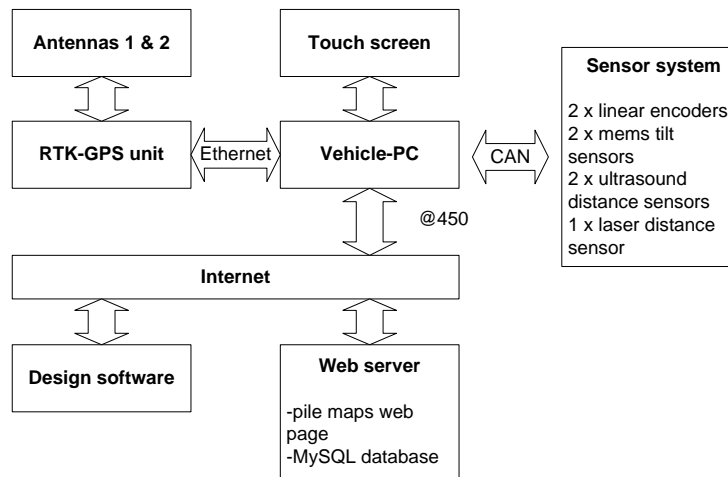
Antennas 1 & 2

Touch screen

Sensor system

2 x linear encoders
2 x mems tilt sensors
2 x ultrasound distance sensors
1 x laser distance sensor

RTK-GPS unit

Ethernet

Vehicle-PC

CAN

@450

Internet

Design software

Web server

-pile maps web page
-MySQL database